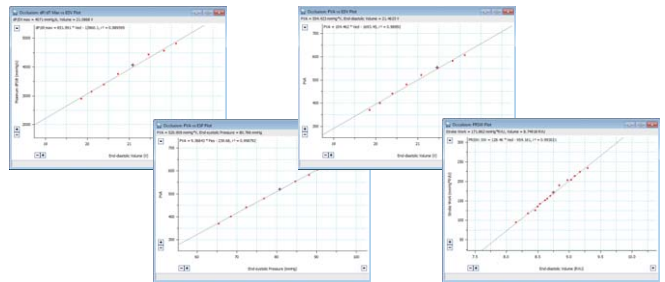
Occlusion: dP/dT Max vs EDV Plot

dP/dt max = 4571 mmHg/s, Volume = 21.0868 l

dP/dt max = 451.391 * Ved - (1961.1), $r^2$ = 0.989299

Maximum dP/dt (mmHg/s)

End-diastolic Volume (l)

Occlusion: PVA vs EDV Plot

PVA = 554.423 mmHg*l, End-diastolic Volume = 21.4633 l

PVA = 104.463 * Ved - (1691.9), $r^2$ = 0.9895

PVA

End-diastolic Volume (l)

Occlusion: PVA vs ESP Plot

PVA = 526.058 mmHg*l, End-systolic Pressure = 80.796 mmHg

PVA = 9.36641 * Pes - (230.48), $r^2$ = 0.996791

PVA

End-systolic Pressure (mmHg)

Occlusion: PRSW Plot

Stroke Work = 171.862 mmHg*l, Volume = 8.748 l

PRSW = 128.46 * Ved - 954.10, $r^2$ = 0.9930

Stroke Work (mmHg*l)

End-diastolic Volume (l)